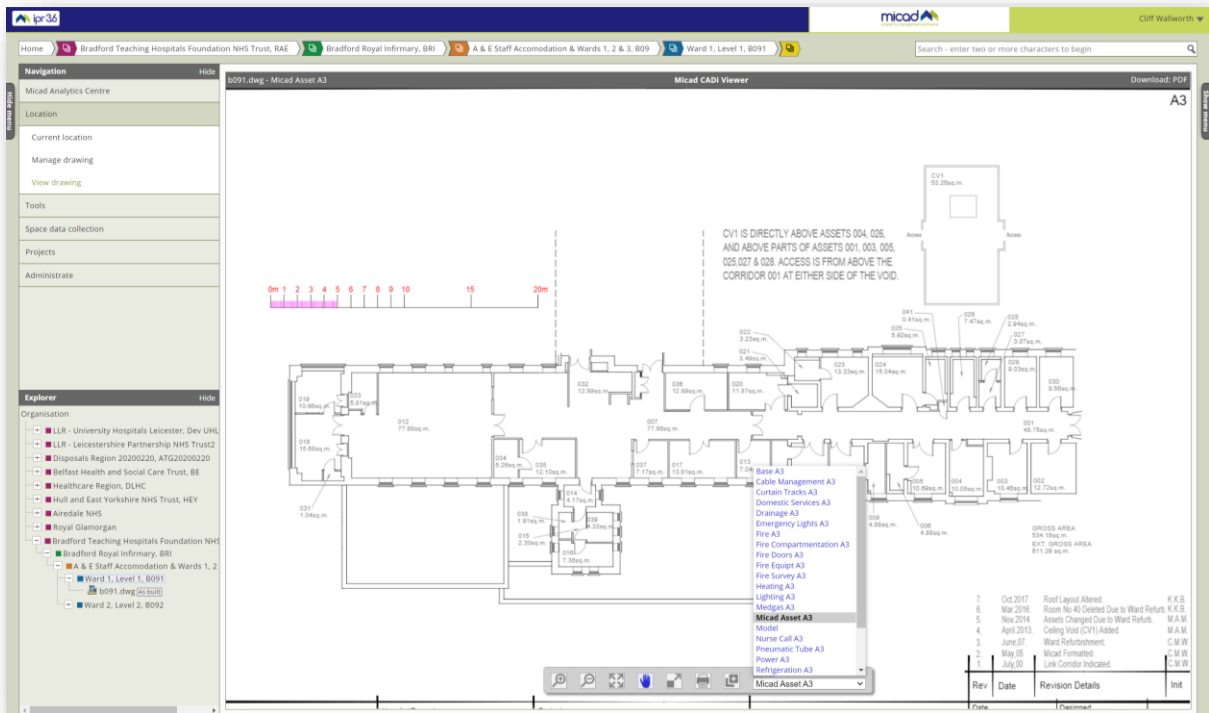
ipr36
micad
Cliff Wallworth

Home | Bradford Teaching Hospitals Foundation NHS Trust, RAE | Bradford Royal Infirmary, BRI | A & E Staff Accomodation & Wards 1, 2 & 3, B09 | Ward 1, Level 1, B091

Search - enter two or more characters to begin

Navigation Hide
Micad Analytics Centre
Location
Current location
Manage drawing
View drawing
Tools
Space data collection
Projects
Administrate

Explorer Hide
Organisation
LLR - University Hospitals Leicester, Dev UHL
LLR - Leicestershire Partnership NHS Trust2
Disposals Region 20200220, ATG20200220
Belfast Health and Social Care Trust, BE
Healthcare Region, DLHC
Hull and East Yorkshire NHS Trust, HEY
Airedale NHS
Royal Glamorgan
Bradford Teaching Hospitals Foundation NHS
Bradford Royal Infirmary, BRI
A & E Staff Accomodation & Wards 1, 2
Ward 1, Level 1, B091
b091.dwg As built
Ward 2, Level 2, B092

b091.dwg - Micad Asset A3
Micad CADI Viewer
Download: PDF
A3

0m 1 2 3 4 5 6 7 8 9 10 15 20m

CV1 IS DIRECTLY ABOVE ASSETS 004, 026, AND ABOVE PARTS OF ASSETS 001, 003, 005, 025,027 & 028. ACCESS IS FROM ABOVE THE CORRIDOR 001 AT EITHER SIDE OF THE VOID.

CV1 53.28sq.m.
Access
Access

041 0.41sq.m.
026 7.47sq.m.
028 2.84sq.m.
029 5.92sq.m.
027 3.07sq.m.
022 3.23sq.m.
021 3.48sq.m.
023 13.33sq.m.
024 15.04sq.m.
029 9.03sq.m.
030 9.56sq.m.
032 12.89sq.m.
036 12.89sq.m.
020 11.87sq.m.
019 10.06sq.m.
033 5.81sq.m.
012 77.89sq.m.
007 77.88sq.m.
001 48.75sq.m.
018 15.88sq.m.
034 5.28sq.m.
035 12.10sq.m.
037 7.17sq.m.
017 13.61sq.m.
013 7.04
014 4.17sq.m.
005 10.89sq.m.
004 10.06sq.m.
003 10.46sq.m.
002 12.72sq.m.
031 1.04sq.m.
038 1.81sq.m.
039 8.33sq.m.
015 2.30sq.m.
016 7.36sq.m.
009 4.88sq.m.
006 4.88sq.m.

GROSS AREA 534.10sq.m.
EXT. GROSS AREA 611.26 sq.m.

Base A3
Cable Management A3
Curtain Tracks A3
Domestic Services A3
Drainage A3
Emergency Lights A3
Fire A3
Fire Compartmentation A3
Fire Doors A3
Fire Equipt A3
Fire Survey A3
Heating A3
Lighting A3
Medgas A3
Micad Asset A3
Model
Nurse Call A3
Pneumatic Tube A3
Power A3
Refrigeration A3
Micad Asset A3

| | | | |
|---|---|---|---|
| 7. | Oct.2017 | Roof Layout Altered. | K.K.B. |
| 6. | Mar.2016. | Room No 40 Deleted Due to Ward Refurb. | K.K.B. |
| 5. | Nov.2014. | Assets Changed Due to Ward Refurb. | M.A.M. |
| 4. | April.2013. | Ceiling Void (CV1) Added. | M.A.M. |
| 3. | June.07. | Ward Refurbishment. | C.M.W. |
| 2. | May.05 | Micad Formatted. | C.M.W. |
| 1. | July.00 | Link Corridor Indicated. | C.M.W. |
| Rev | Date | Revision Details | Init |
| Date | | Designed | |